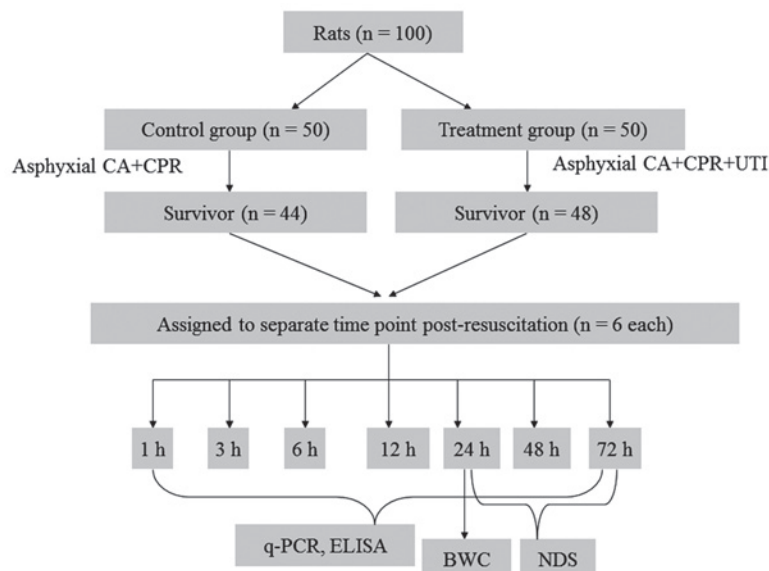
Rats (n = 100)

Control group (n = 50)

Treatment group (n = 50)

Asphyxial CA+CPR

Asphyxial CA+CPR+UTI

Survivor (n = 44)

Survivor (n = 48)

Assigned to separate time point post-resuscitation (n = 6 each)

1 h

3 h

6 h

12 h

24 h

48 h

72 h

q-PCR, ELISA

BWC

NDS